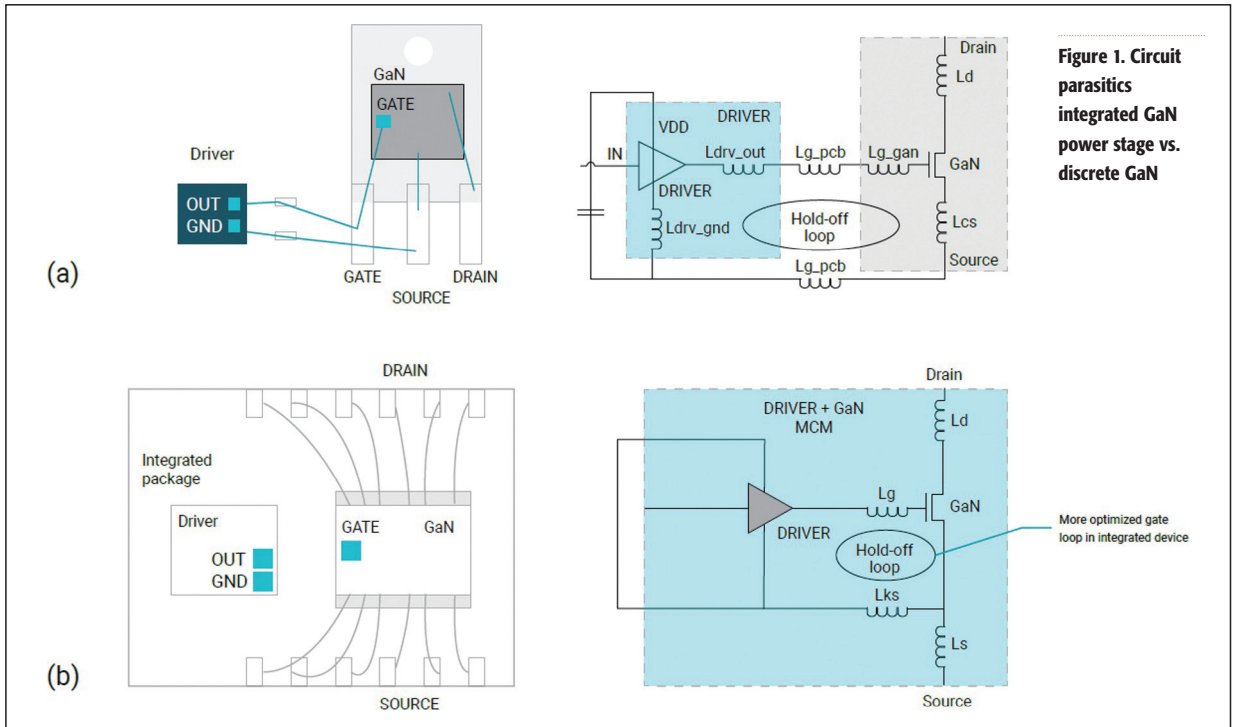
Figure 1. Circuit parasitics integrated GaN power stage vs. discrete GaN

GaN
GATE
Driver
OUT
GND
GATE
SOURCE
DRAIN
(a)

VDD
DRIVER
IN
Ldrv_out
DRIVER
Ldrv_gnd
Lg_pcb
Lg_gan
Hold-off loop
Lg_pcb
Drain
Ld
GaN
Lcs
Source

DRAIN
Integrated package
Driver
OUT
GND
GATE
GaN
SOURCE
(b)

DRIVER + GaN MCM
Drain
Ld
Lg
GaN
DRIVER
Hold-off loop
Lks
Ls
Source
More optimized gate loop in integrated device